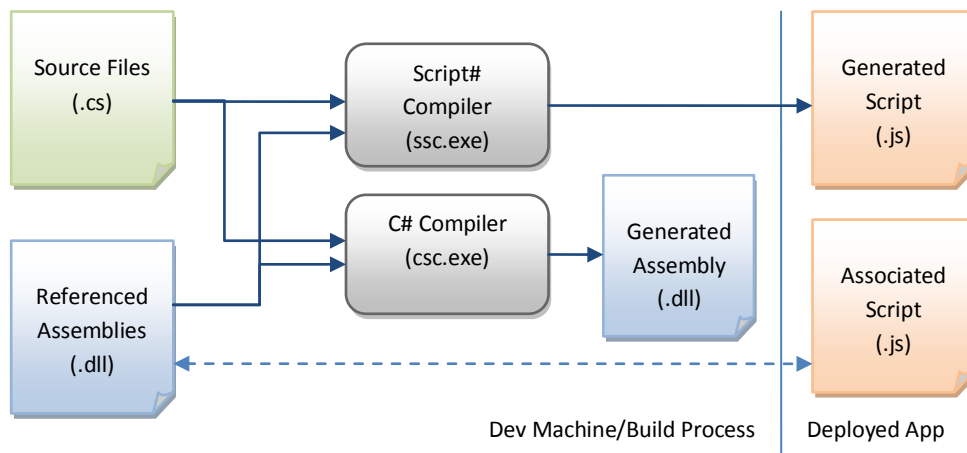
Source Files
(.cs)

Script#
Compiler
(ssc.exe)

Generated
Script
(.js)

C# Compiler
(csc.exe)

Generated
Assembly
(.dll)

Referenced
Assemblies
(.dll)

Associated
Script
(.js)

Dev Machine/Build Process

Deployed App